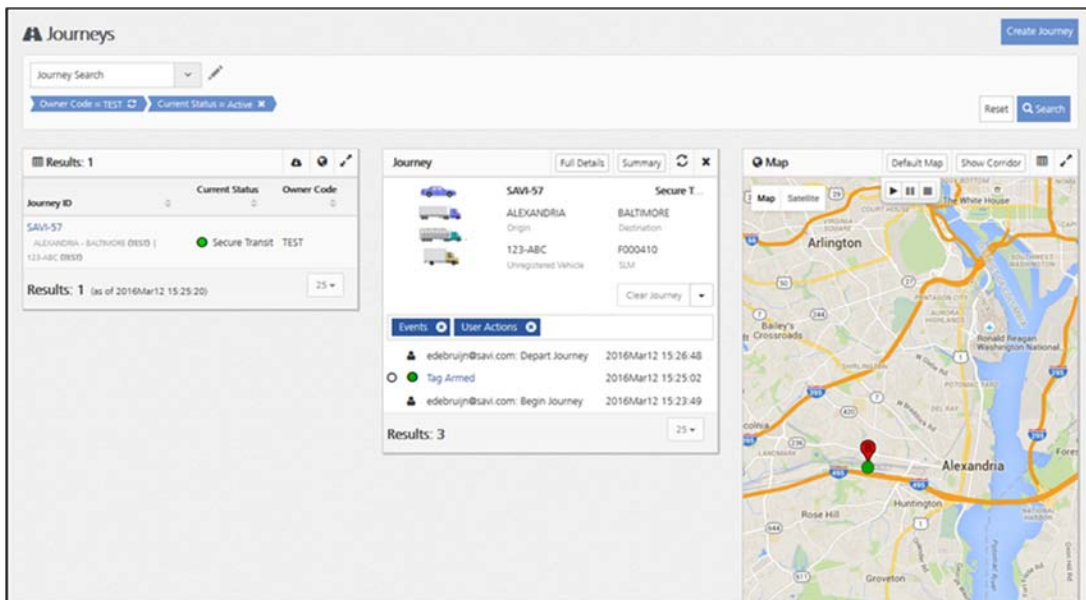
Journeys

Create Journey

Journey Search

Owner Code = TEST

Current Status = Active

Reset

Search

Results: 1

| Journey ID | Current Status | Owner Code |
|---|---|---|
| SAVI-57 ALEXANDRIA - BALTIMORE (DISIS) \| 123-ABC (DISIS) | Secure Transit | TEST |

Results: 1 (as of 2016Mar12 15:25:20)

25

Journey

Full Details

Summary

SAVI-57

Secure T...

ALEXANDRIA

Origin

BALTIMORE

Destination

123-ABC

Unregistered Vehicle

F000410

SLM

Clear Journey

Events

User Actions

edebruijn@savi.com: Depart Journey 2016Mar12 15:26:48

Tag Armed 2016Mar12 15:25:02

edebruijn@savi.com: Begin Journey 2016Mar12 15:23:49

Results: 3

25

Map

Default Map

Show Corridor

Map

Satellite

The White House

Arlington

Bailey's Crossroads

Ronald Reagan Washington National

Alexandria

Huntington

Rose Hill

Groveton

Fores